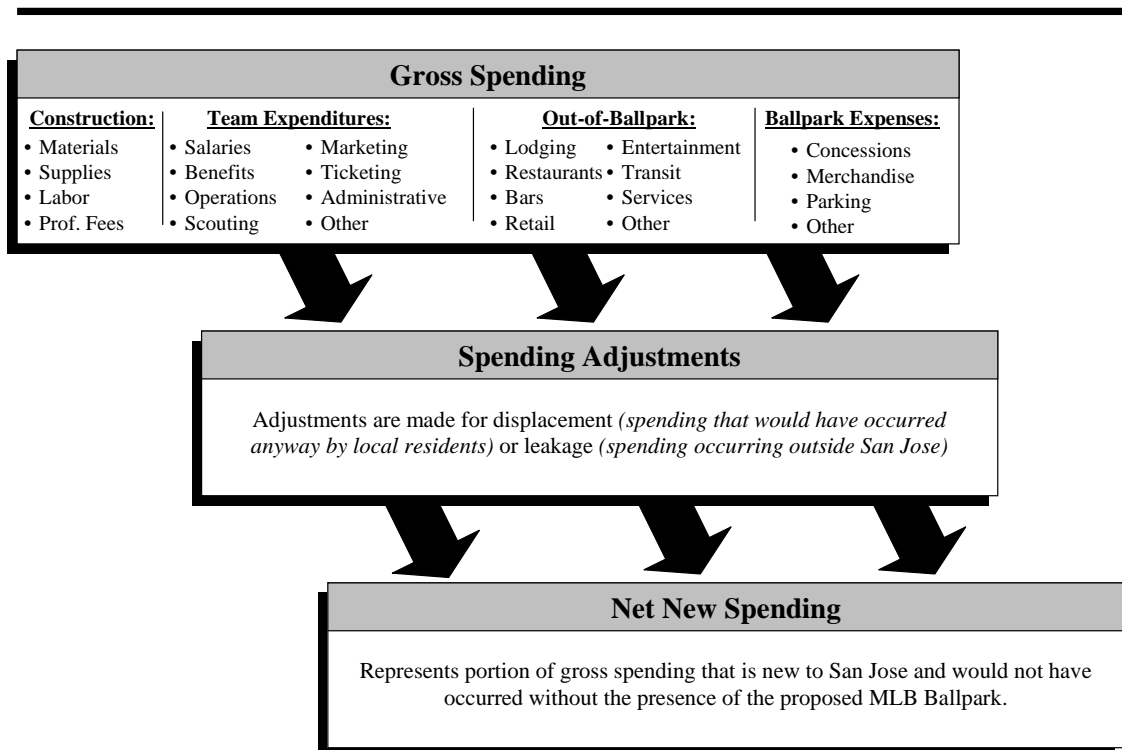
Gross Spending

Construction:
• Materials
• Supplies
• Labor
• Prof. Fees

Team Expenditures:
• Salaries
• Benefits
• Operations
• Scouting
• Marketing
• Ticketing
• Administrative
• Other

Out-of-Ballpark:
• Lodging
• Restaurants
• Bars
• Retail
• Entertainment
• Transit
• Services
• Other

Ballpark Expenses:
• Concessions
• Merchandise
• Parking
• Other

Spending Adjustments

Adjustments are made for displacement *(spending that would have occurred anyway by local residents)* or leakage *(spending occurring outside San Jose)*

Net New Spending

Represents portion of gross spending that is new to San Jose and would not have occurred without the presence of the proposed MLB Ballpark.